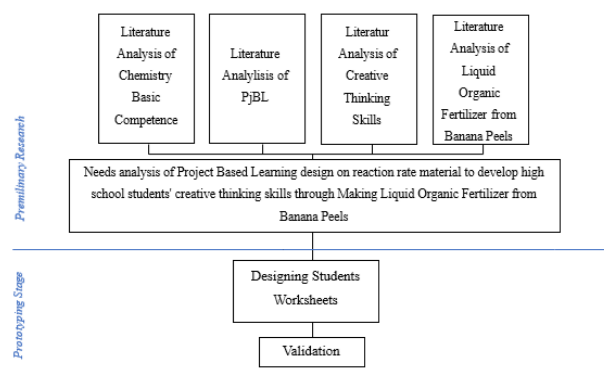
Premilinary Research

Literature Analysis of Chemistry Basic Competence

Literature Analylisis of PjBL

Literatur Analysis of Creative Thinking Skills

Literature Analysis of Liquid Organic Fertilizer from Banana Peels

Needs analysis of Project Based Learning design on reaction rate material to develop high school students' creative thinking skills through Making Liquid Organic Fertilizer from Banana Peels

Prototyping Stage

Designing Students Worksheets

Validation